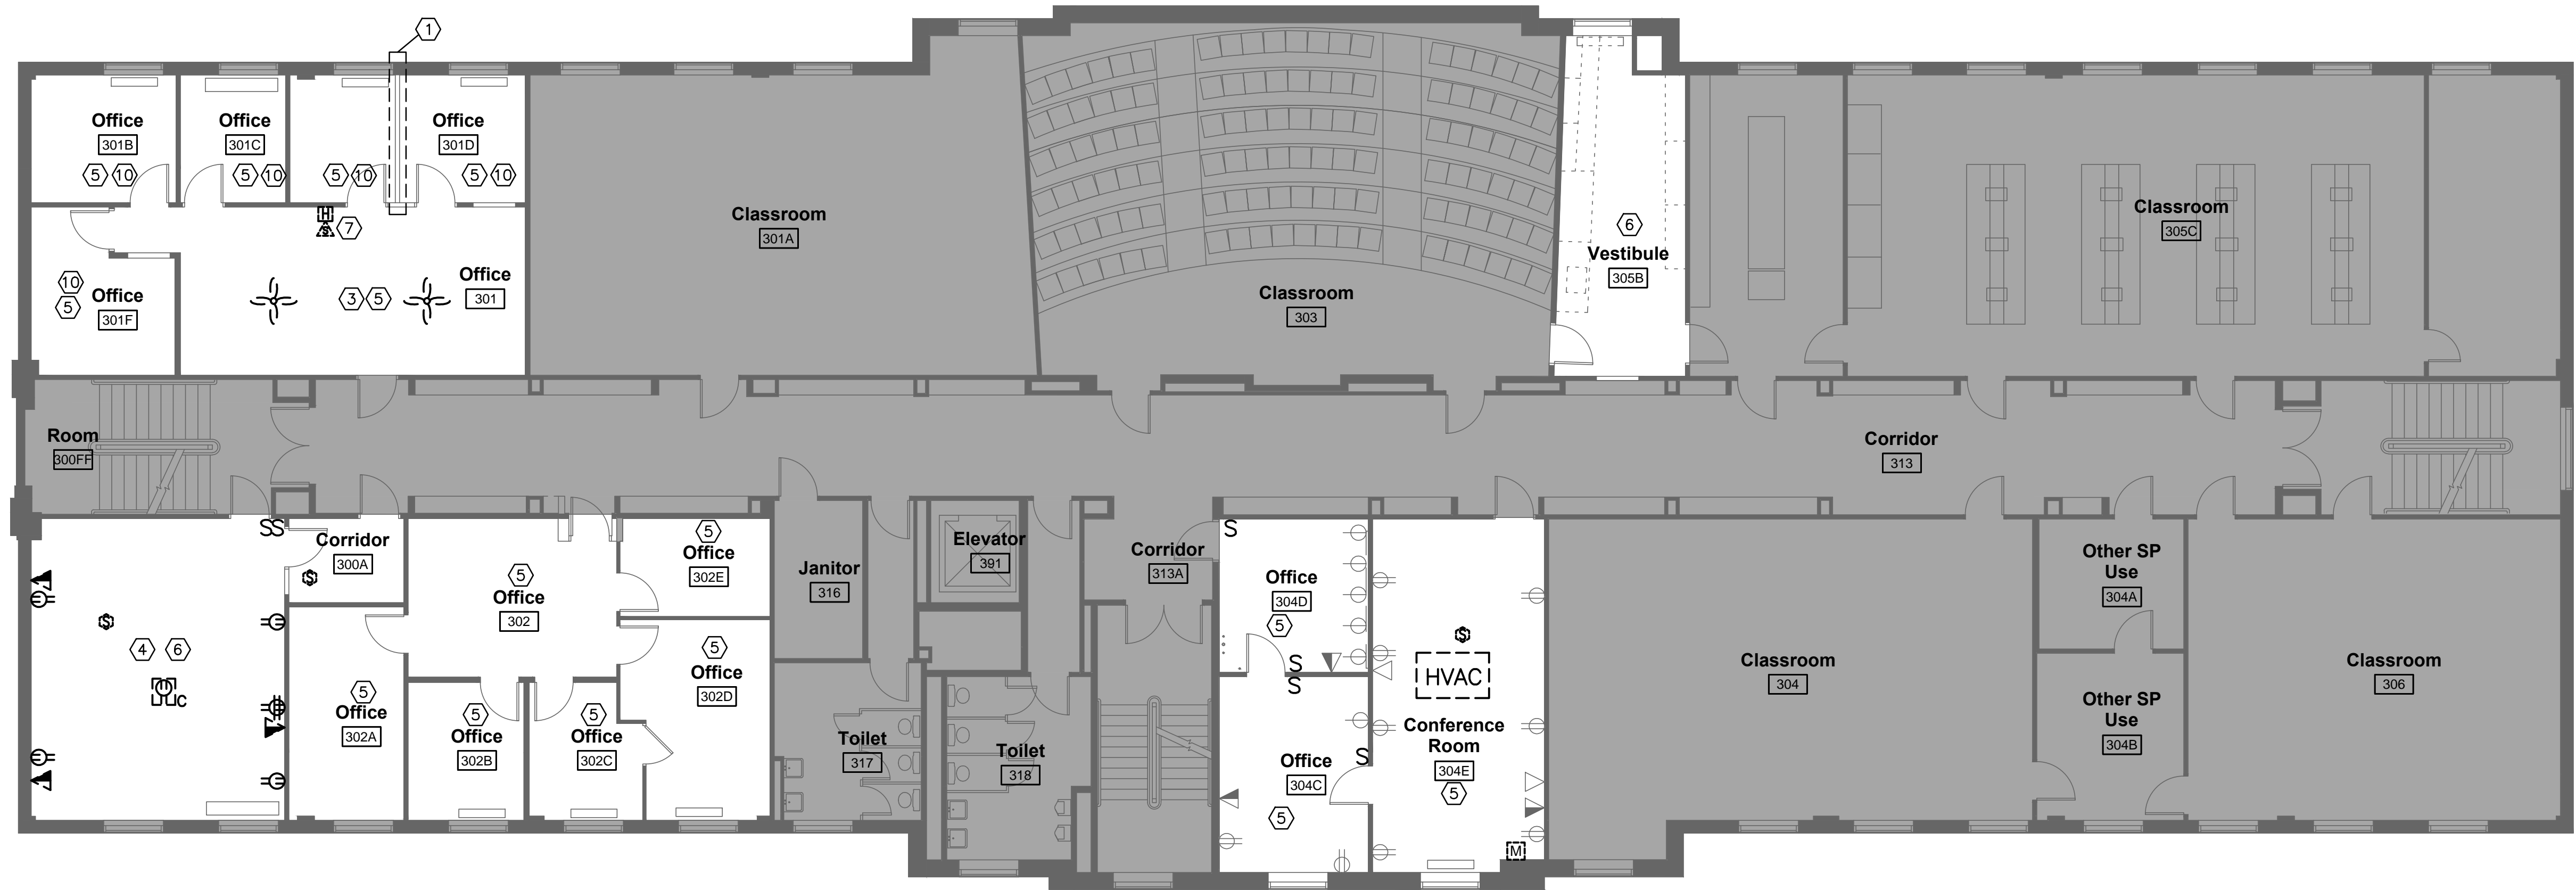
1

Office
301B
5 10

Office
301C
5 10

Office
301D
5 10
5 10

7

Office
301F
10
5

3 5

Office
301

Classroom
301A

Classroom
303

6
Vestibule
305B

Classroom
305C

Room
300FF

Corridor
313

Corridor
300A

4 6

C

5
Office
302

5
Office
302E

5
Office
302D

5
Office
302A

5
Office
302B

5
Office
302C

Janitor
316

Elevator
391

Corridor
313A

Toilet
317

Toilet
318

S
Office
304D
5
S
S

HVAC

Conference Room
304E
5

S
Office
304C
5

M

Classroom
304

Other SP Use
304A

Other SP Use
304B

Classroom
306